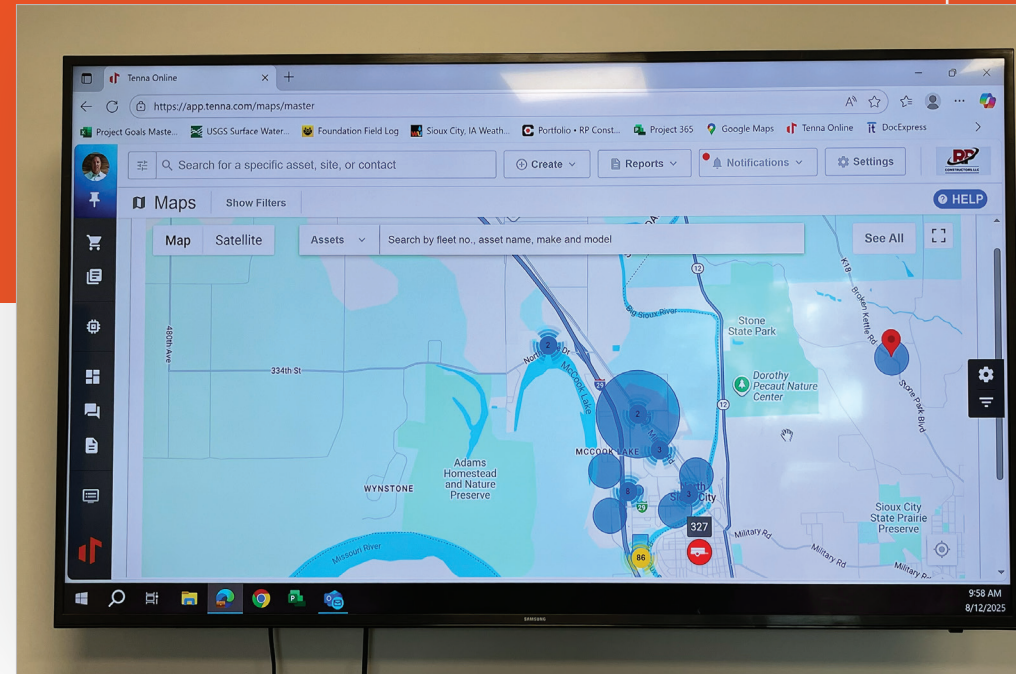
Tenna Online

https://app.tenna.com/maps/master

Project Goals Maste... USGS Surface Water... Foundation Field Log Sioux City, IA Weath... Portfolio • RP Const... Project 365 Google Maps Tenna Online DocExpress

Search for a specific asset, site, or contact

Create

Reports

Notifications

Settings

RP CONSTRUCTORS LLC

Maps Show Filters

HELP

Map Satellite

Assets

Search by fleet no., asset name, make and model

See All

480th Ave

334th St

North Shore Dr

McCook Lake

Big Sioux River

Stone State Park

Dorothy Pecaut Nature Center

K18

Broken Kettle Rd

Stone Park Blvd

Adams Homestead and Nature Preserve

WYNSTONE

MCCOOK LAKE

North Sioux City

Missouri River

Military Rd

Sioux City State Prairie Preserve

2

2

3

8

3

327

86

29

12

9:58 AM
8/12/2025

SAMSUNG